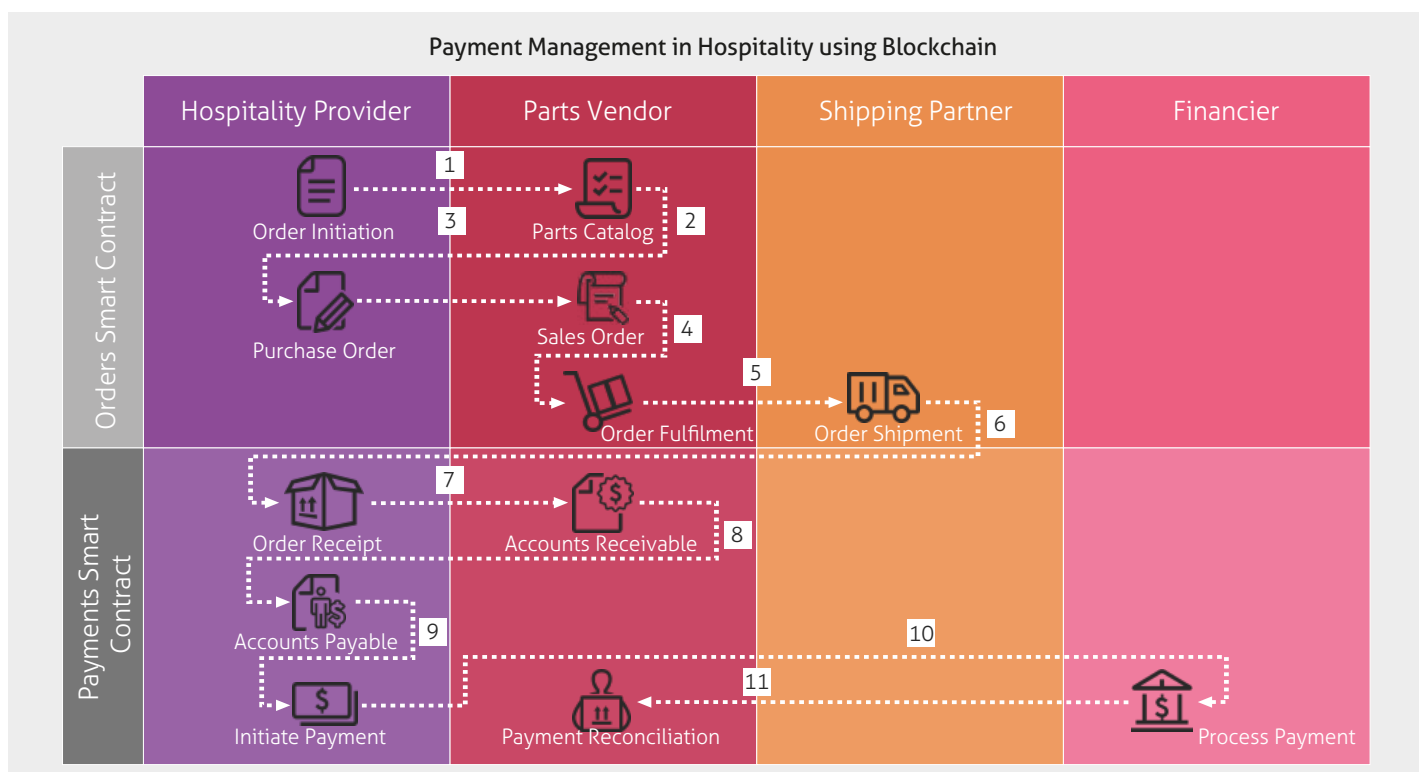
Payment Management in Hospitality using Blockchain

| | Hospitality Provider | Parts Vendor | Shipping Partner | Financier |
|---|---|---|---|---|
| Orders Smart Contract | Order Initiation, Purchase Order | Parts Catalog, Sales Order, Order Fulfilment | Order Shipment | |
| Payments Smart Contract | Order Receipt, Accounts Payable, Initiate Payment | Accounts Receivable, Payment Reconciliation | | Process Payment |

1
2
3
4
5
6
7
8
9
10
11